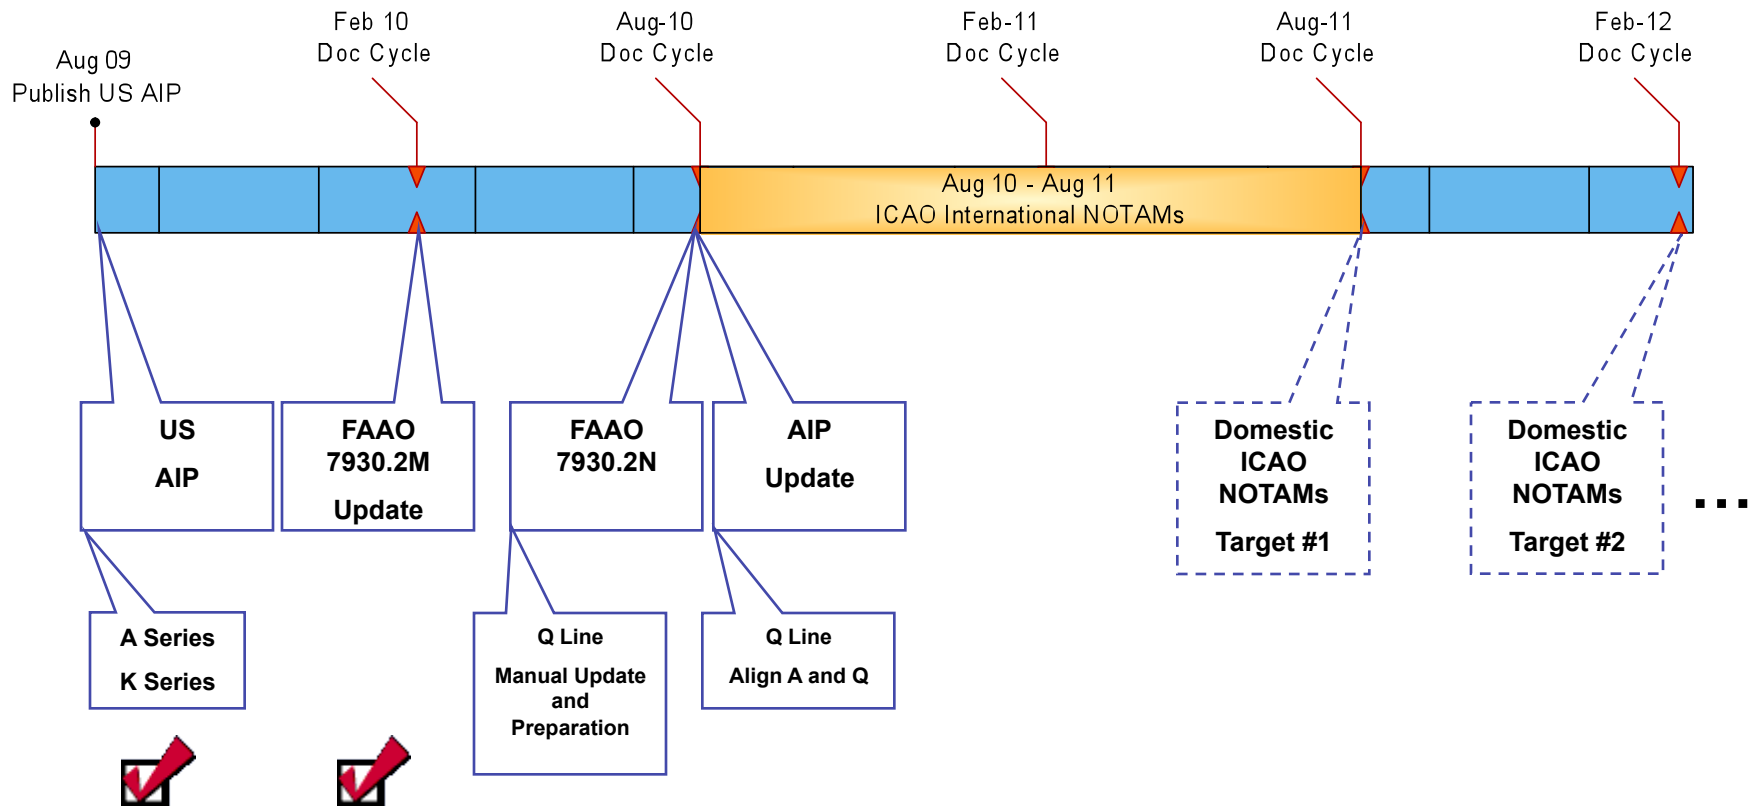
Aug 09
Publish US AIP

Feb 10
Doc Cycle

Aug-10
Doc Cycle

Feb-11
Doc Cycle

Aug-11
Doc Cycle

Feb-12
Doc Cycle

Aug 10 - Aug 11
ICAO International NOTAMs

US
AIP

FAAO
7930.2M
Update

FAAO
7930.2N

AIP
Update

Domestic
ICAO
NOTAMs
Target #1

Domestic
ICAO
NOTAMs
Target #2

...

A Series
K Series

Q Line
Manual Update
and
Preparation

Q Line
Align A and Q